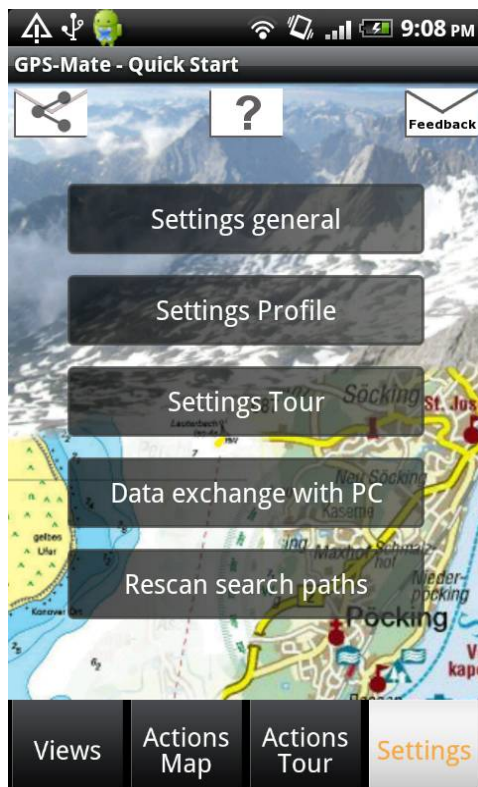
9:08 PM
GPS-Mate - Quick Start
?
Feedback
Settings general
Settings Profile
Settings Tour
Data exchange with PC
Rescan search paths
Söcking
St. Jos
Neu Söcking
Kaserne
Maxhof
Schmalz hof
Nieder-pöcking
Pöcking
gelbes Ufer
Views
Actions Map
Actions Tour
Settings